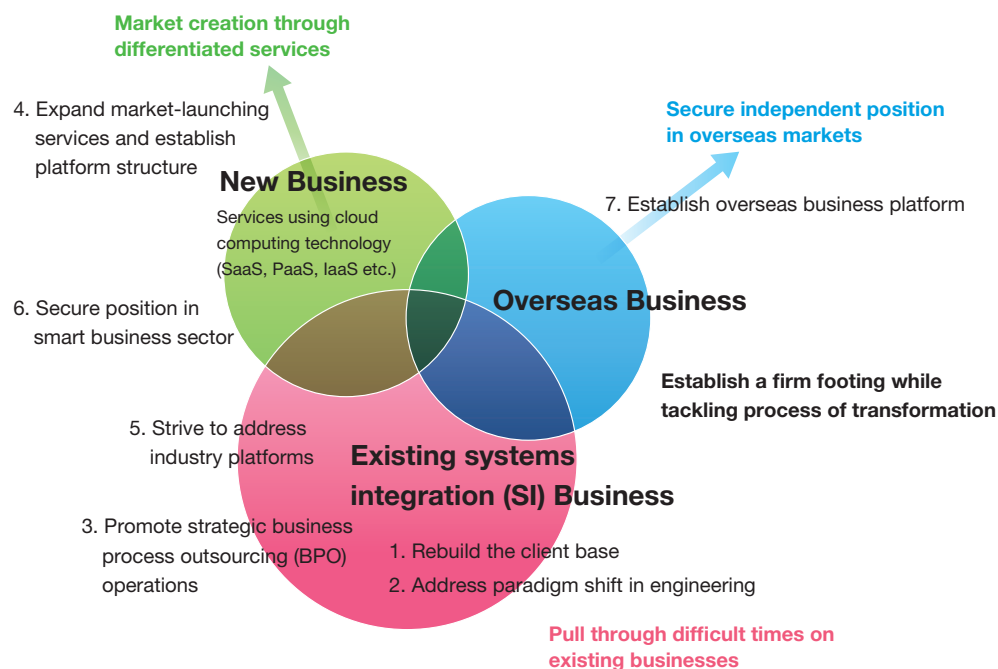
Market creation through differentiated services

4. Expand market-launching services and establish platform structure

New Business

Services using cloud computing technology (SaaS, PaaS, IaaS etc.)

Secure independent position in overseas markets

7. Establish overseas business platform

6. Secure position in smart business sector

Overseas Business

Establish a firm footing while tackling process of transformation

5. Strive to address industry platforms

Existing systems integration (SI) Business

3. Promote strategic business process outsourcing (BPO) operations

1. Rebuild the client base

2. Address paradigm shift in engineering

Pull through difficult times on existing businesses